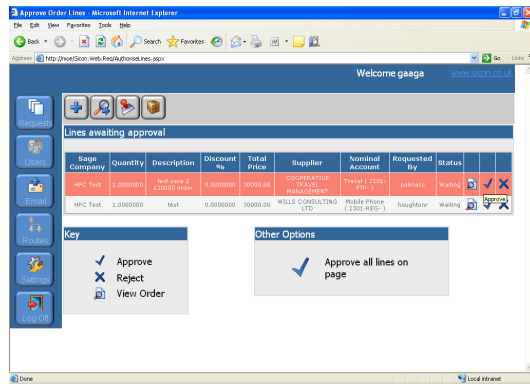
Approve Order Lines - Microsoft Internet Explorer

File Edit View Favorites Tools Help

Back Search Favorites

Address http://inoe/Sicon.Web.Req/AuthoriseLines.aspx Go Links

Welcome gaaga www.sicon.co.uk

Requests

Users

Email

Routes

Settings

Log Off

Lines awaiting approval

| Sage Company | Quantity | Description | Discount % | Total Price | Supplier | Nominal Account | Requested By | Status | | | |
|---|---|---|---|---|---|---|---|---|---|---|---|
| HPC Test | 1.0000000 | test case 2 £30000 order | 0.0000000 | 30000.00 | COOPERATIVE TRAVEL MANAGEMENT | Travel ( 2101-FTP- ) | palmass | Waiting | | | |
| HPC Test | 1.0000000 | test | 0.0000000 | 30000.00 | WILLS CONSULTING LTD | Mobile Phone ( 2301-REG- ) | houghtonr | Waiting | | Approve | |

Key

Approve

Reject

View Order

Other Options

Approve all lines on page

Done

Local intranet